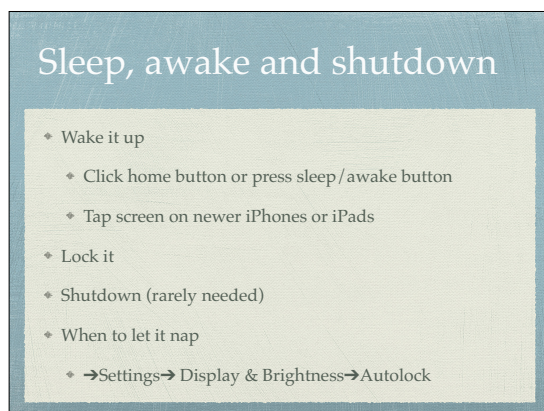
Sleep, awake and shutdown

Wake it up

Click home button or press sleep/awake button

Tap screen on newer iPhones or iPads

Lock it

Shutdown (rarely needed)

When to let it nap

➔Settings➔ Display & Brightness➔Autolock